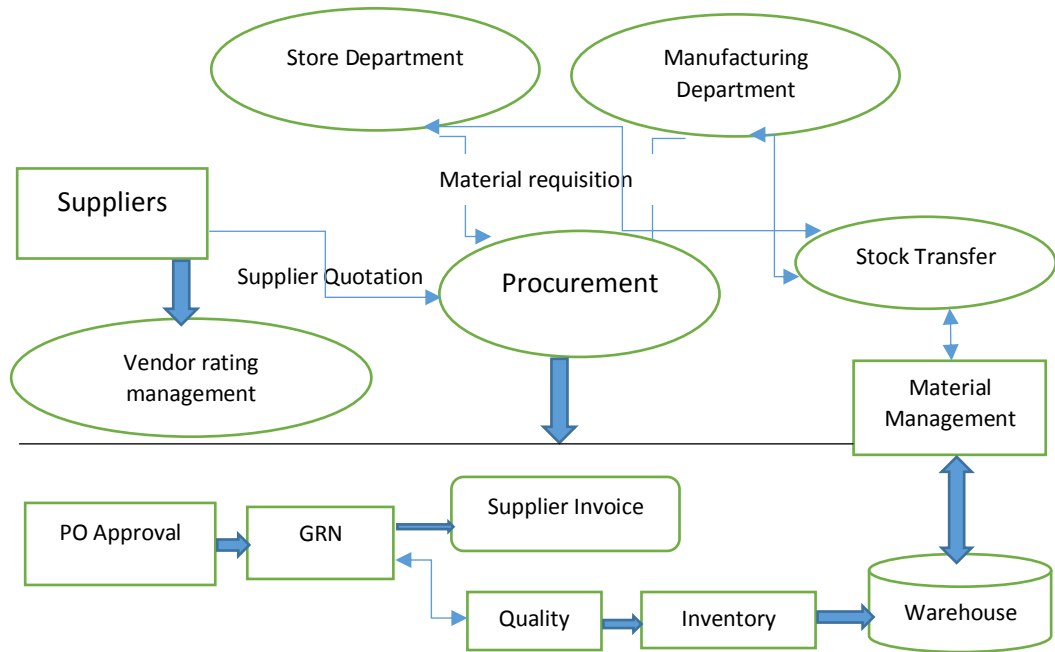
Store Department

Manufacturing Department

Material requisition

Suppliers

Supplier Quotation

Procurement

Stock Transfer

Vendor rating management

Material Management

PO Approval

GRN

Supplier Invoice

Quality

Inventory

Warehouse